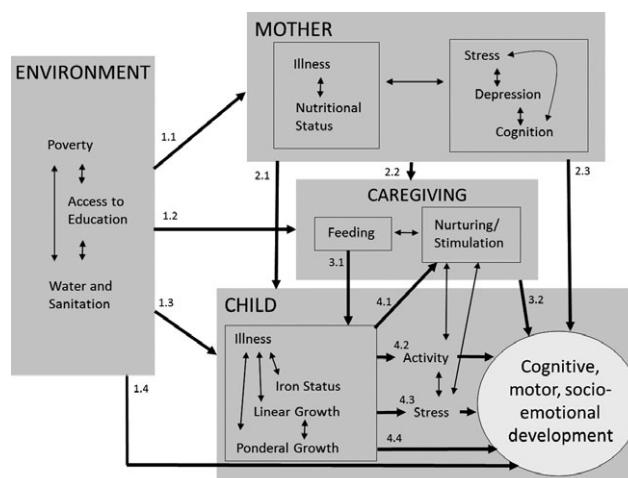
MOTHER

Illness

Nutritional Status

Stress

Depression

Cognition

ENVIRONMENT

Poverty

Access to Education

Water and Sanitation

1.1

1.2

1.3

1.4

2.1

2.2

2.3

CAREGIVING

Feeding

Nurturing/ Stimulation

3.1

3.2

CHILD

4.1

Illness

Iron Status

Linear Growth

Ponderal Growth

4.2

Activity

4.3

Stress

4.4

Cognitive, motor, socio-emotional development